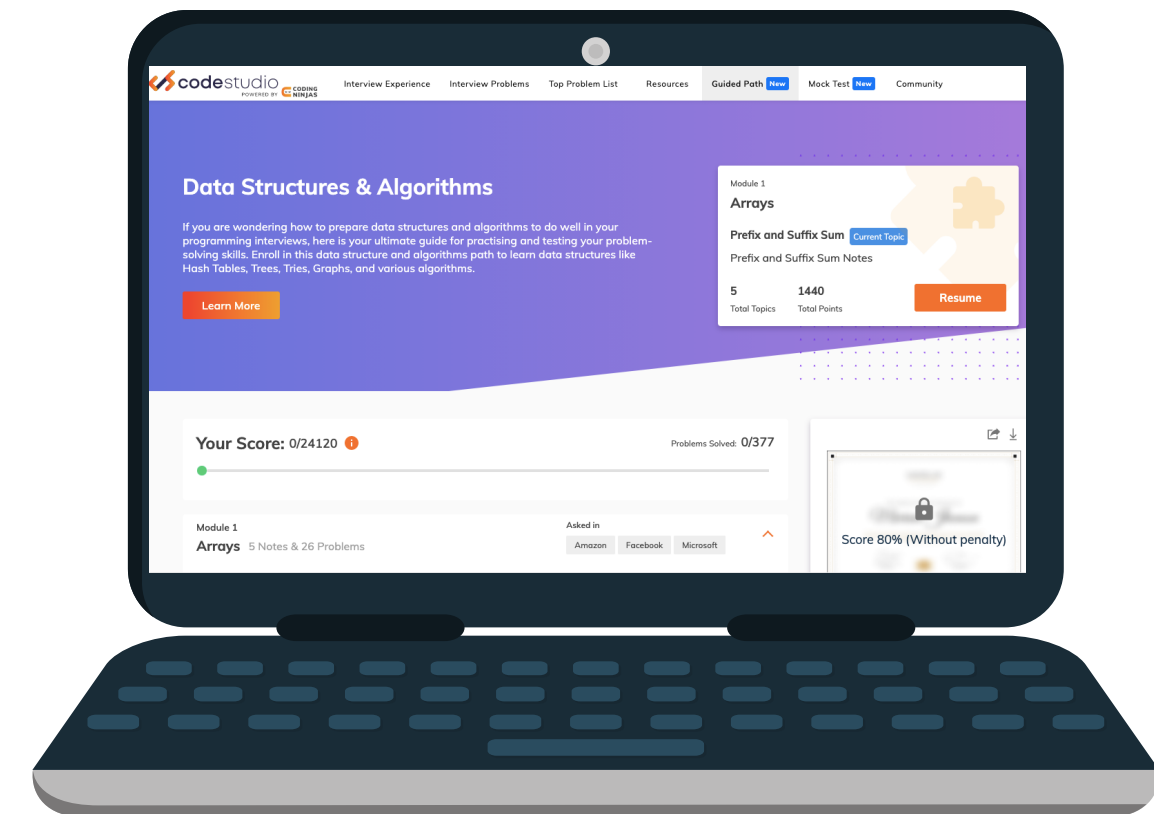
codestudio POWERED BY CODING NINJAS

Interview Experience Interview Problems Top Problem List Resources Guided Path New Mock Test New Community

Data Structures & Algorithms

If you are wondering how to prepare data structures and algorithms to do well in your programming interviews, here is your ultimate guide for practising and testing your problem-solving skills. Enroll in this data structure and algorithms path to learn data structures like Hash Tables, Trees, Tries, Graphs, and various algorithms.

Learn More

Module 1
Arrays
Prefix and Suffix Sum Current Topic
Prefix and Suffix Sum Notes
5 Total Topics
1440 Total Points
Resume

Your Score: 0/24120
Problems Solved: 0/377

Module 1
Arrays 5 Notes & 26 Problems
Asked in
Amazon Facebook Microsoft

Score 80% (Without penalty)